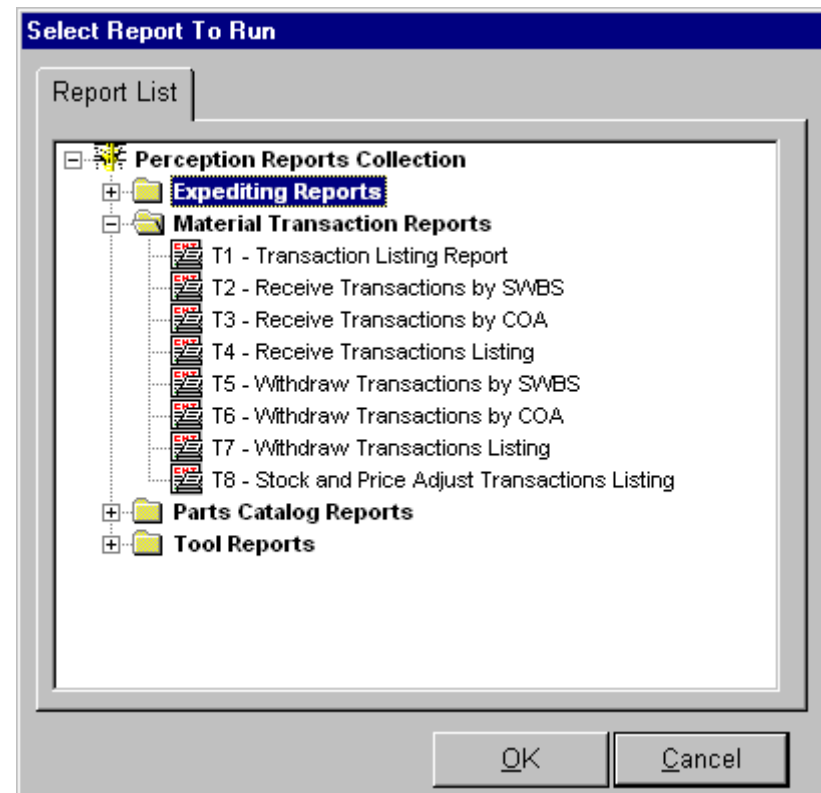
Select Report To Run

Report List

Perception Reports Collection
Expediting Reports
Material Transaction Reports
T1 - Transaction Listing Report
T2 - Receive Transactions by SWBS
T3 - Receive Transactions by COA
T4 - Receive Transactions Listing
T5 - Withdraw Transactions by SWBS
T6 - Withdraw Transactions by COA
T7 - Withdraw Transactions Listing
T8 - Stock and Price Adjust Transactions Listing
Parts Catalog Reports
Tool Reports

OK
Cancel